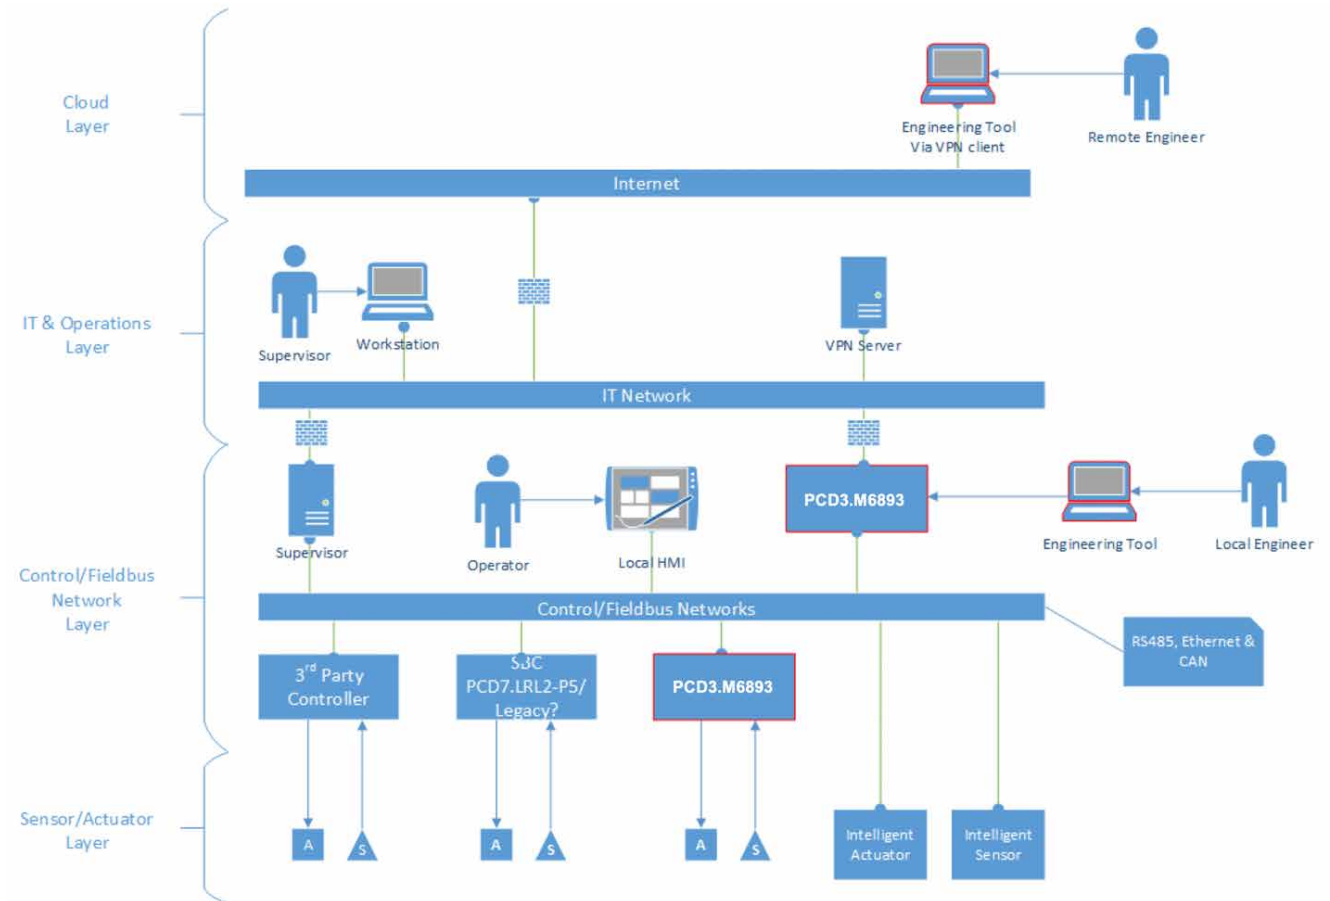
Cloud Layer

Engineering Tool Via VPN client

Remote Engineer

Internet

IT & Operations Layer

Supervisor

Workstation

VPN Server

IT Network

Supervisor

Operator

Local HMI

PCD3.M6893

Engineering Tool

Local Engineer

Control/Fieldbus Network Layer

Control/Fieldbus Networks

RS485, Ethernet & CAN

3$^{rd}$ Party Controller

SBC PCD7.LRL2-P5/ Legacy?

PCD3.M6893

Sensor/Actuator Layer

A

S

A

S

A

S

Intelligent Actuator

Intelligent Sensor